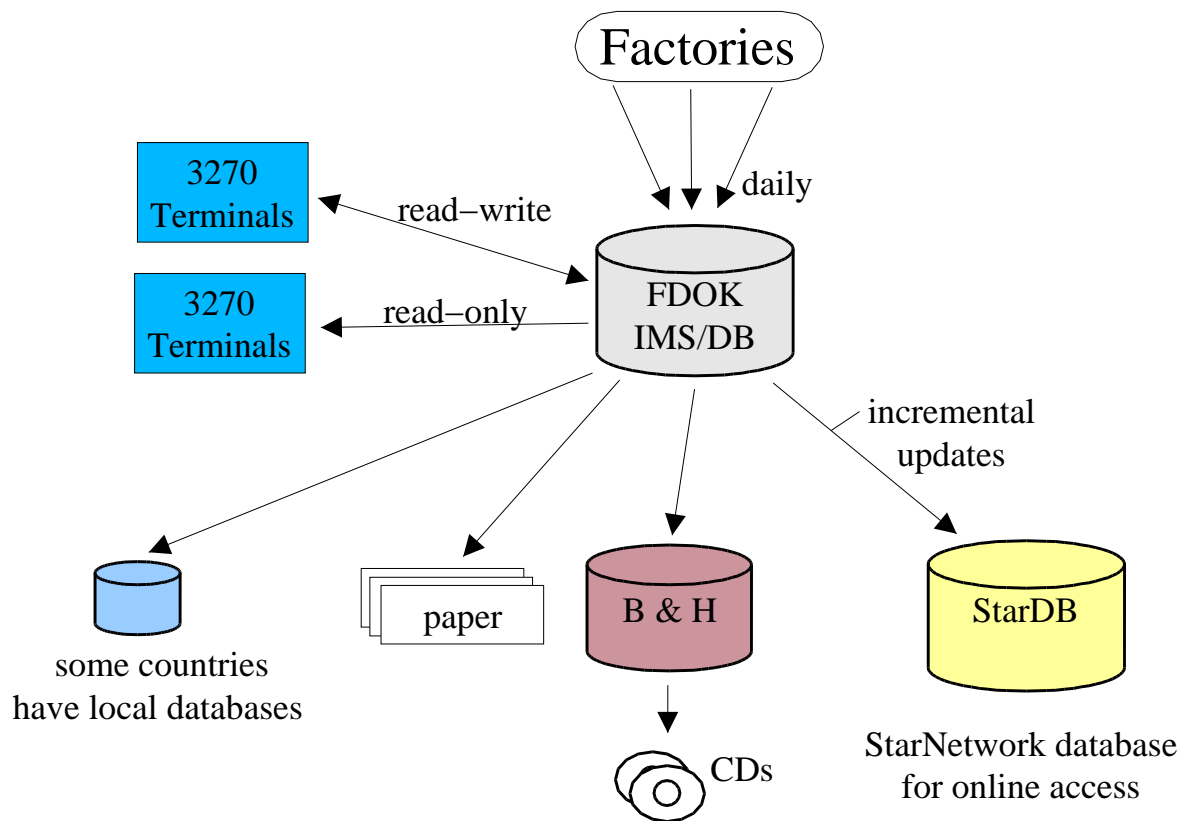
Factories

daily

3270 Terminals

read−write

3270 Terminals

read−only

FDOK IMS/DB

incremental updates

some countries have local databases

paper

B & H

CDs

StarDB

StarNetwork database for online access